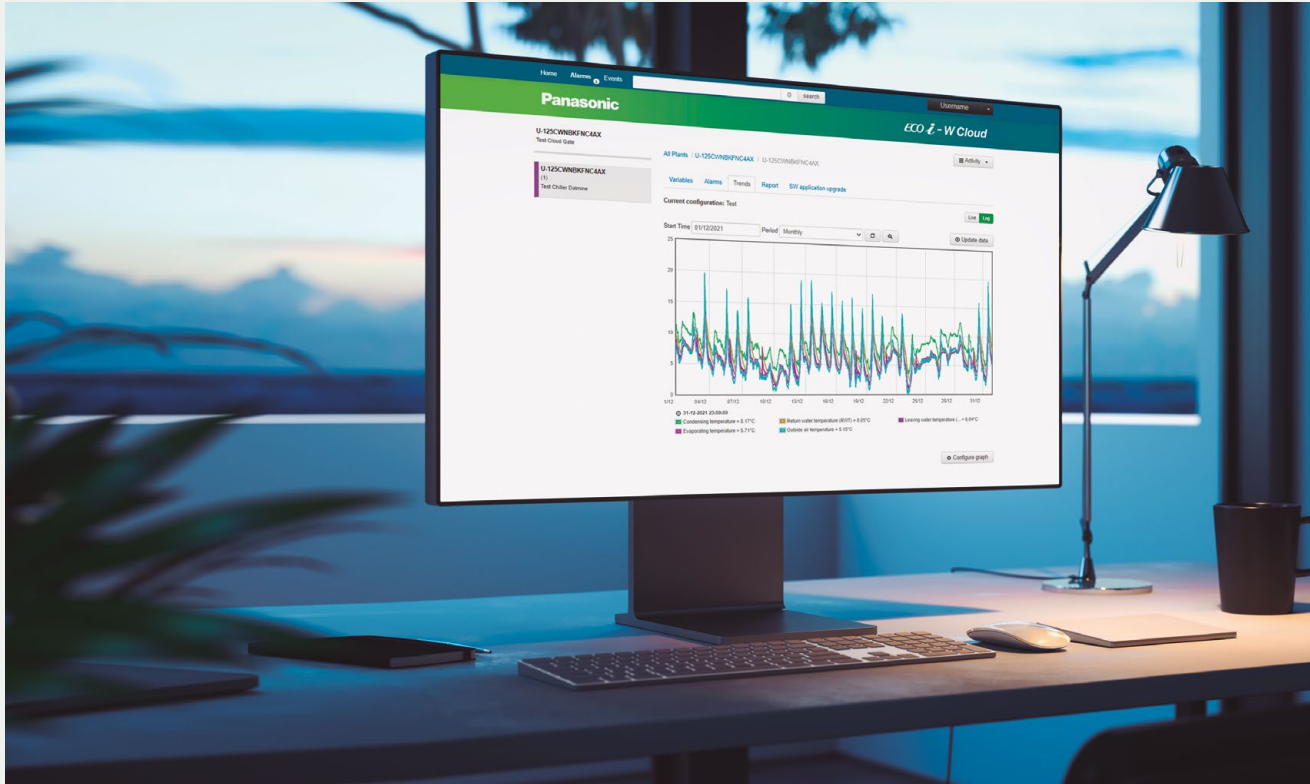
Home Alarms Events search

Panasonic

Username

ECO i-W Cloud

U-125CWNBKFNC4AX
Test Cloud Gate

U-125CWNBKFNC4AX
(1)
Test Chiller Dalmine

All Plants / U-125CWNBKFNC4AX / U-125CWNBKFNC4AX

Activity

Variables Alarms Trends Report SW application upgrade

Current configuration: Test

Live Log

Start Time 01/12/2021 Period Monthly

Update data

25
20
15
10
5
0

1/12 04/12 07/12 10/12 13/12 16/12 19/12 22/12 25/12 28/12 31/12

31-12-2021 23:59:59
Condensing temperature = 5.17°C
Return water temperature (RWT) = 6.05°C
Leaving water temperature (... = 6.04°C
Evaporating temperature = 5.71°C
Outside air temperature = 6.15°C

Configure graph